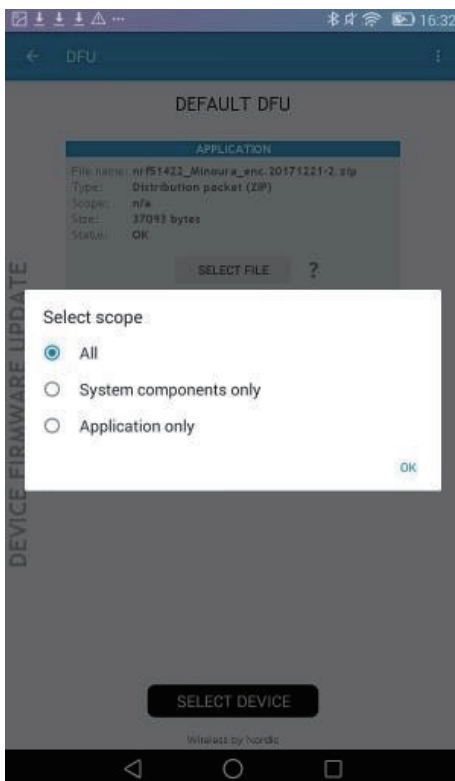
16:32

DFU

DEFAULT DFU

APPLICATION

File name: nrf51422_Minoura_enc.20171221-2.zip
Type: Distribution packet (ZIP)
Scope: n/a
Size: 37093 bytes
Status: OK

SELECT FILE ?

DEVICE FIRMWARE UPDATE

Select scope

All

System components only

Application only

OK

SELECT DEVICE

Wireless by Nordic